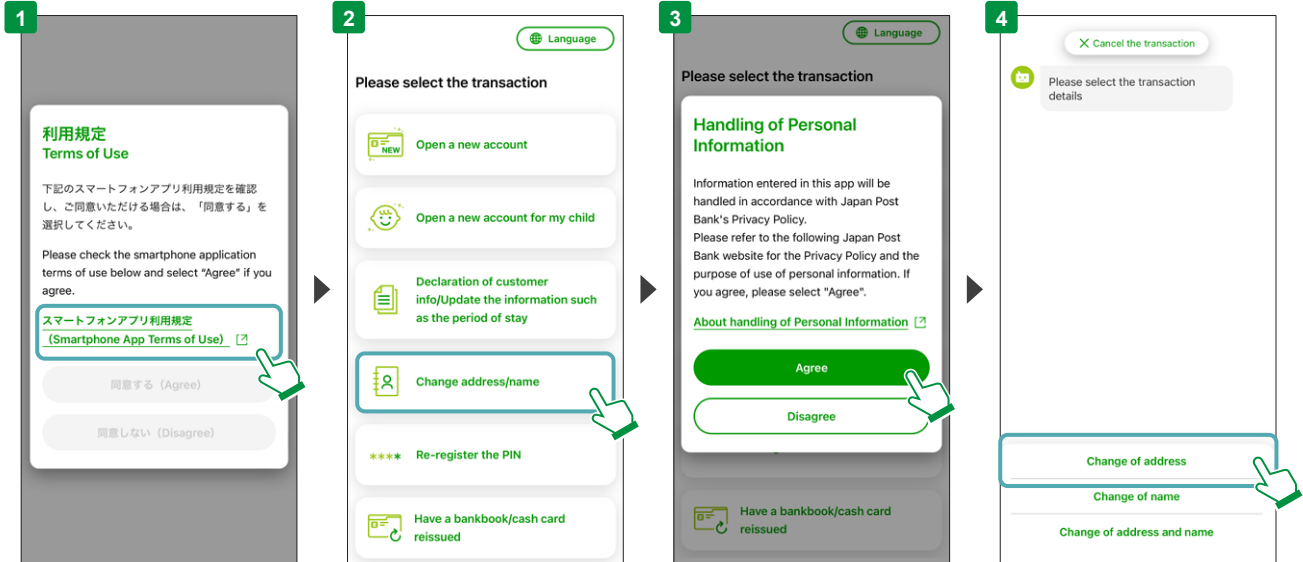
1

利用規定
Terms of Use

下記のスマートフォンアプリ利用規定を確認し、ご同意いただける場合は、「同意する」を選択してください。

Please check the smartphone application terms of use below and select "Agree" if you agree.

スマートフォンアプリ利用規定（Smartphone App Terms of Use）

同意する（Agree）

同意しない（Disagree）

2

Language

Please select the transaction

Open a new account

Open a new account for my child

Declaration of customer info/Update the information such as the period of stay

Change address/name

Re-register the PIN

Have a bankbook/cash card reissued

3

Language

Please select the transaction

Handling of Personal Information

Information entered in this app will be handled in accordance with Japan Post Bank's Privacy Policy.
Please refer to the following Japan Post Bank website for the Privacy Policy and the purpose of use of personal information. If you agree, please select "Agree".

About handling of Personal Information

Agree

Disagree

Have a bankbook/cash card reissued

4

Cancel the transaction

Please select the transaction details

Change of address

Change of name

Change of address and name